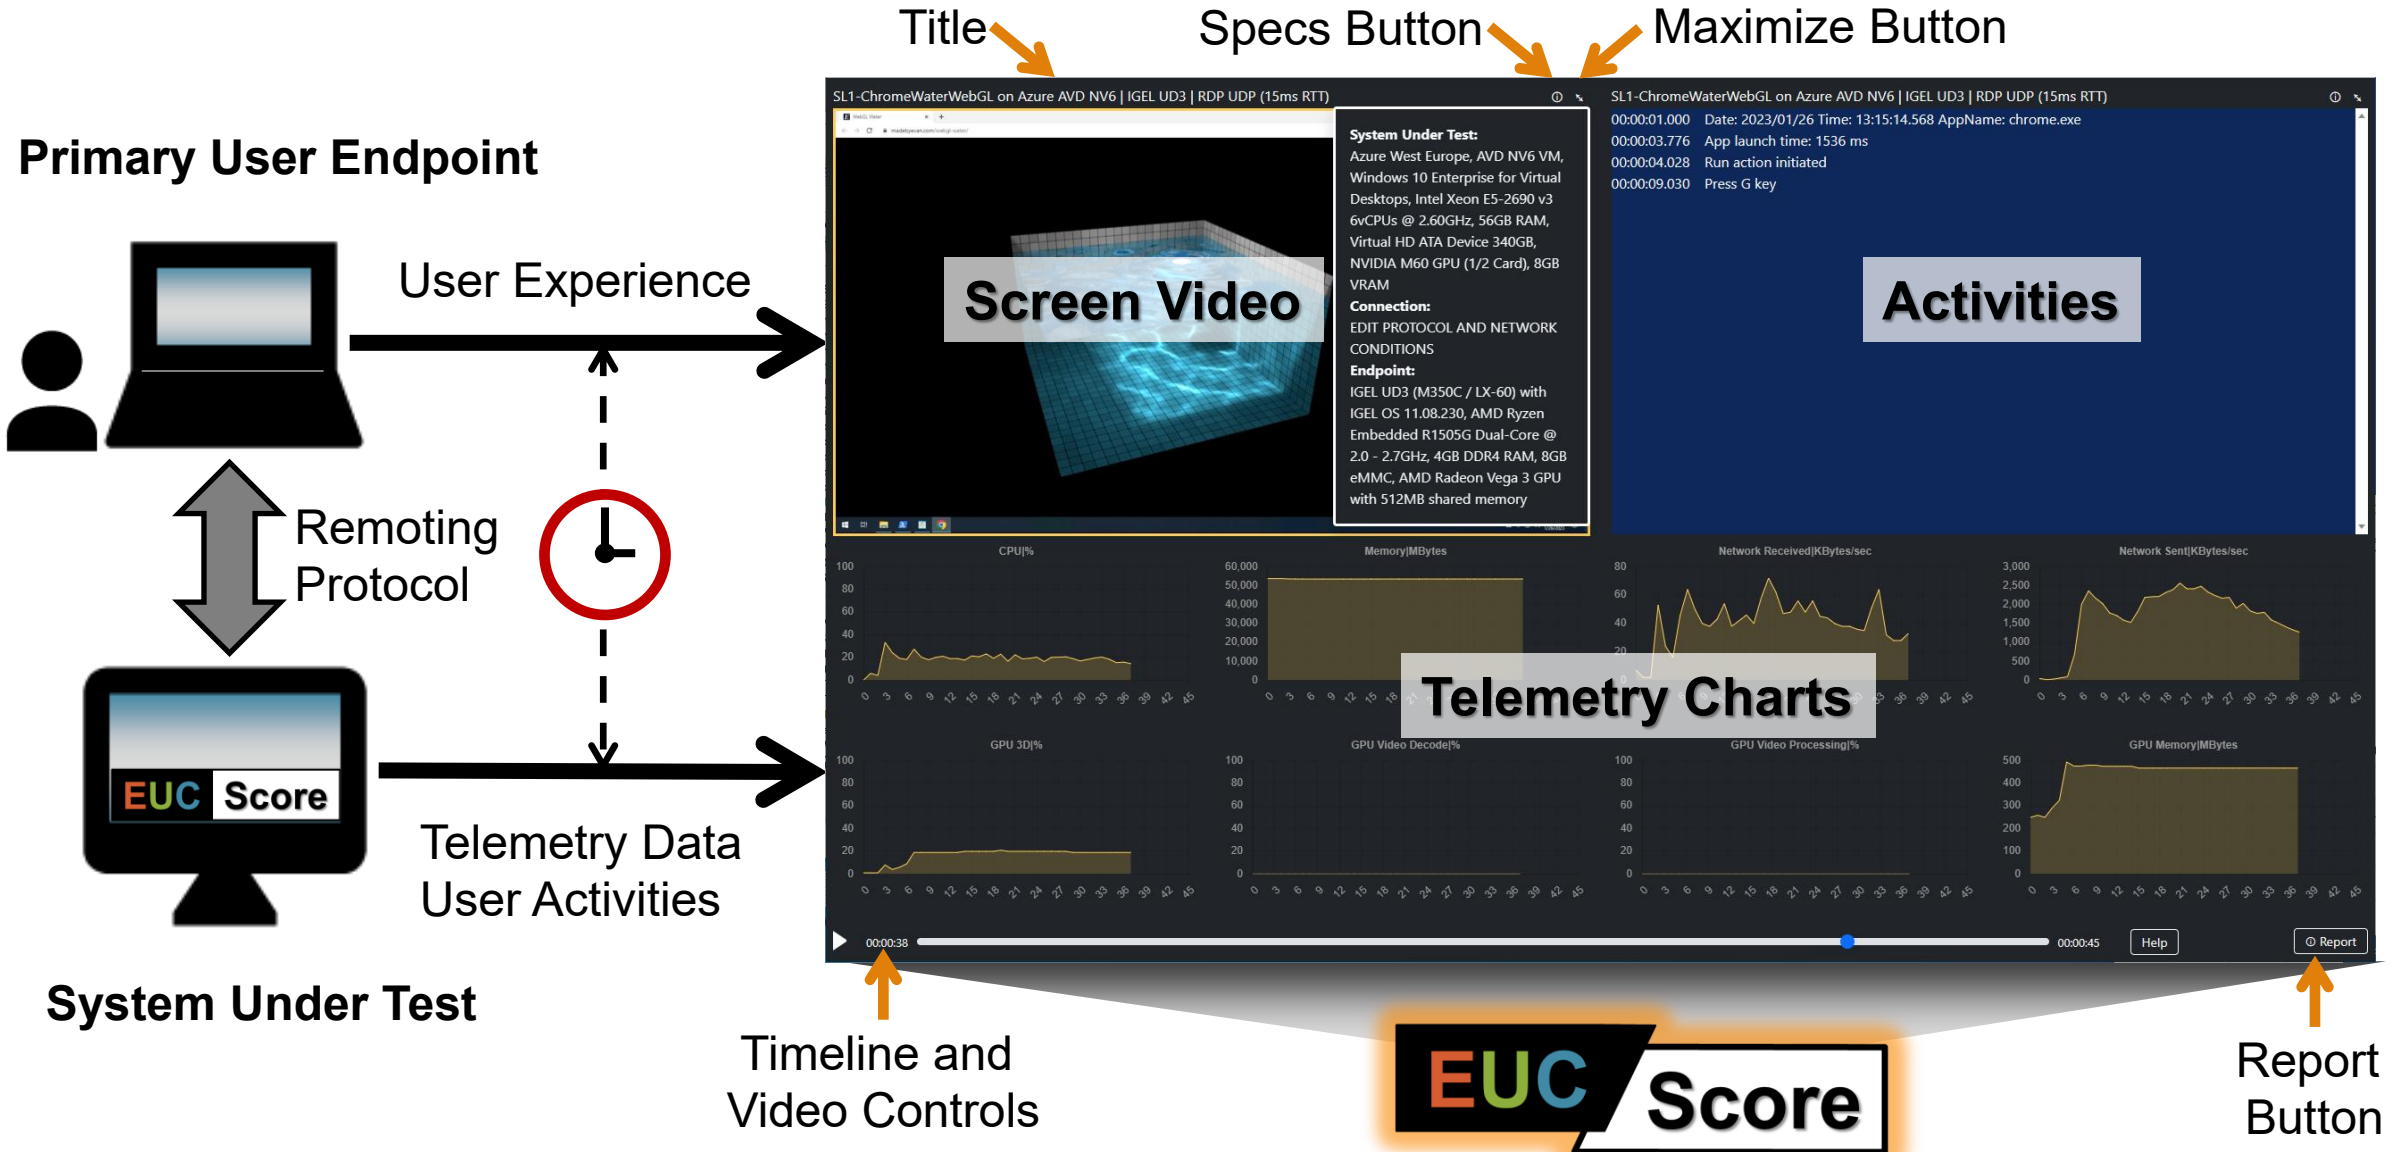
Title

Specs Button

Maximize Button

Primary User Endpoint

User Experience

Remoting Protocol

EUC Score

Telemetry Data
User Activities

System Under Test

SL1-ChromeWaterWebGL on Azure AVD NV6 | IGEL UD3 | RDP UDP (15ms RTT)

Screen Video

System Under Test:
Azure West Europe, AVD NV6 VM, Windows 10 Enterprise for Virtual Desktops, Intel Xeon E5-2690 v3 6vCPUs @ 2.60GHz, 56GB RAM, Virtual HD ATA Device 340GB, NVIDIA M60 GPU (1/2 Card), 8GB VRAM
Connection:
EDIT PROTOCOL AND NETWORK CONDITIONS
Endpoint:
IGEL UD3 (M350C / LX-60) with IGEL OS 11.08.230, AMD Ryzen Embedded R1505G Dual-Core @ 2.0 - 2.7GHz, 4GB DDR4 RAM, 8GB eMMC, AMD Radeon Vega 3 GPU with 512MB shared memory

SL1-ChromeWaterWebGL on Azure AVD NV6 | IGEL UD3 | RDP UDP (15ms RTT)

00:00:01.000 Date: 2023/01/26 Time: 13:15:14.568 AppName: chrome.exe
00:00:03.776 App launch time: 1536 ms
00:00:04.028 Run action initiated
00:00:09.030 Press G key

Activities

CPU|%
Memory|MBytes
Network Received|KBytes/sec
Network Sent|KBytes/sec

Telemetry Charts

GPU 3D|%
GPU Video Decode|%
GPU Video Processing|%
GPU Memory|MBytes

00:00:38
00:00:45
Help
Report

Timeline and Video Controls

EUC Score

Report Button